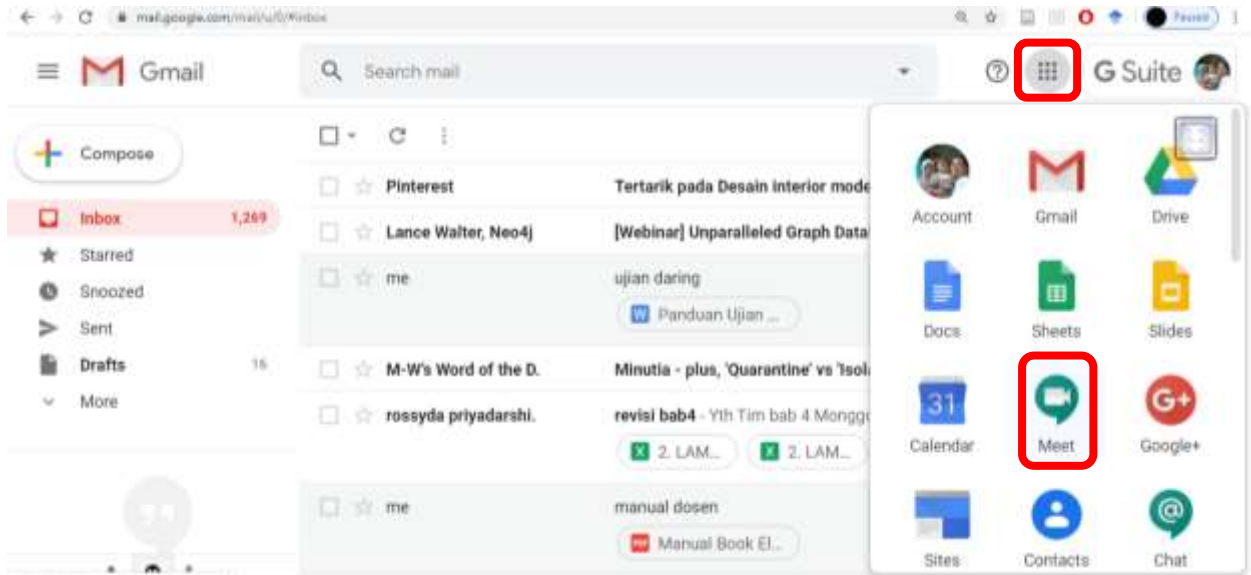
mail.google.com/mail/u/0/#inbox

Paused

Gmail

Search mail

G Suite

Compose

Inbox 1,269
Starred
Snoozed
Sent
Drafts 15
More

Pinterest Tertarik pada Desain interior mode
Lance Walter, Neo4j [Webinar] Unparalleled Graph Data
me ujian daring
Panduan Ujian ...
M-W's Word of the D. Minutia - plus, 'Quarantine' vs 'Isola
rossyda priyadarshi. revisi bab4 - Yth Tim bab 4 Mongg
2. LAM... 2. LAM...
me manual dosen
Manual Book El...

Account
Gmail
Drive
Docs
Sheets
Slides
31
Calendar
Meet
G+
Google+
Sites
Contacts
Chat